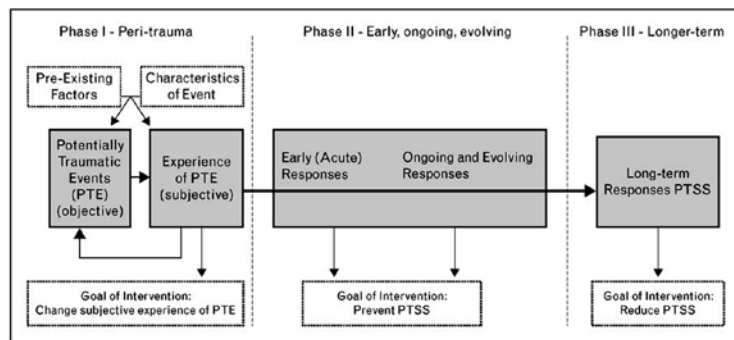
Phase I - Peri-trauma

Phase II - Early, ongoing, evolving

Phase III - Longer-term

Pre-Existing Factors

Characteristics of Event

Potentially Traumatic Events (PTE) (objective)

Experience of PTE (subjective)

Early (Acute) Responses

Ongoing and Evolving Responses

Long-term Responses PTSS

Goal of Intervention: Change subjective experience of PTE

Goal of Intervention: Prevent PTSS

Goal of Intervention: Reduce PTSS